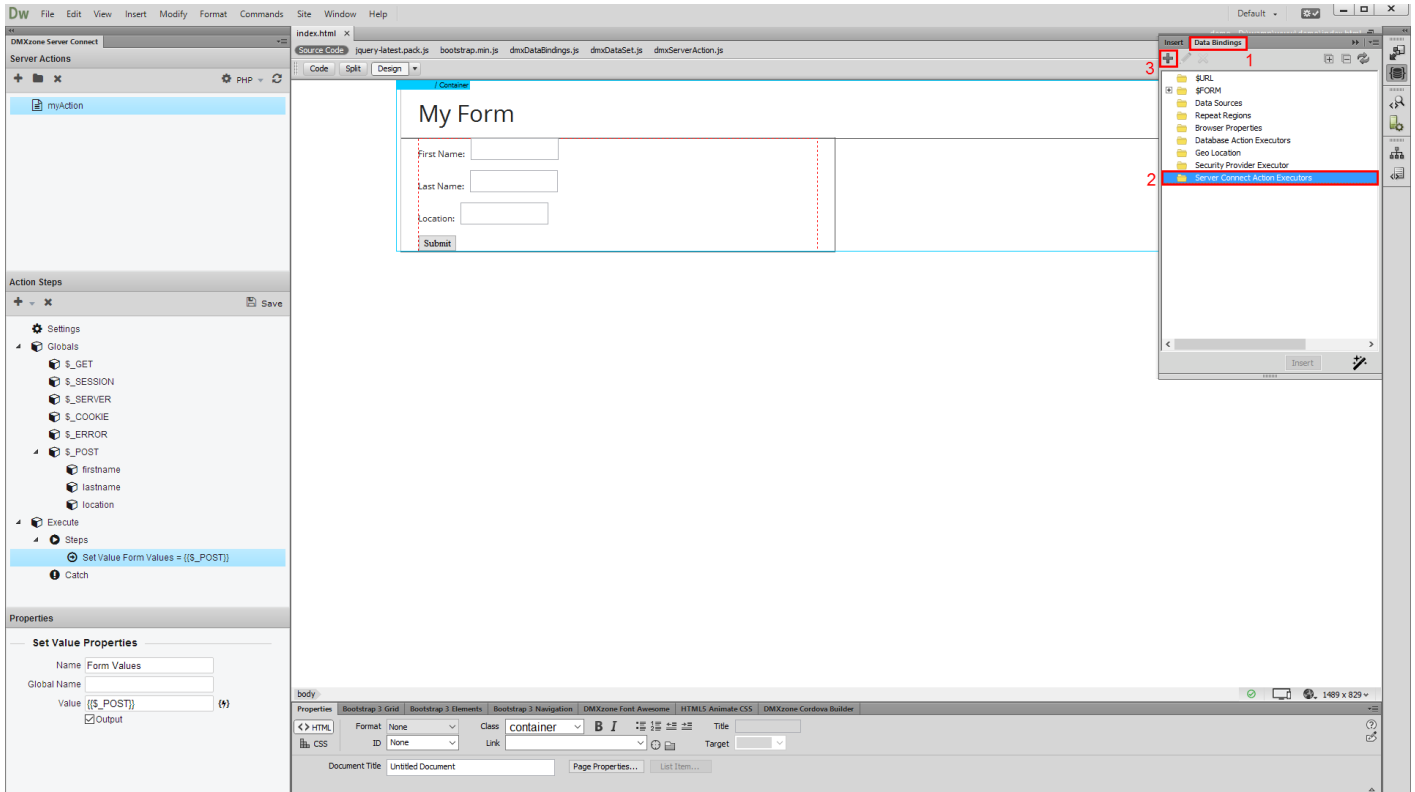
Dw File Edit View Insert Modify Format Commands Site Window Help

Default

DMXzone Server Connect

Server Actions

PHP

myAction

Action Steps

Save

Settings
Globals
$_GET
$_SESSION
$_SERVER
$_COOKIE
$_ERROR
$_POST
firstname
lastname
location
Execute
Steps
Set Value Form Values = {{$_POST}}
Catch

Properties

Set Value Properties

Name Form Values
Global Name
Value {{$_POST}}
Output

index.html ×

Source Code jquery-latest.pack.js bootstrap.min.js dmxDataBindings.js dmxDataSet.js dmxServerAction.js

Code Split Design

/ Container

My Form

First Name:

Last Name:

Location:

Submit

Insert Data Bindings 1

3

$URL
$FORM
Data Sources
Repeat Regions
Browser Properties
Database Action Executors
Geo Location
Security Provider Executor
2 Server Connect Action Executors

Insert

body

1489 x 829

Properties Bootstrap 3 Grid Bootstrap 3 Elements Bootstrap 3 Navigation DMXzone Font Awesome HTML5 Animate CSS DMXzone Cordova Builder

HTML Format None Class container B I Title
CSS ID None Link Target

Document Title Untitled Document Page Properties... List Item...